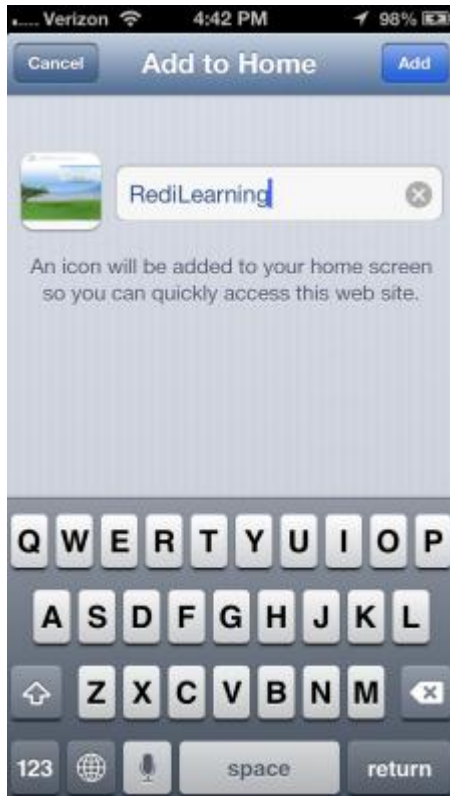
Verizon 4:42 PM 98%

Cancel Add to Home Add

RediLearning

An icon will be added to your home screen so you can quickly access this web site.

Q W E R T Y U I O P
A S D F G H J K L
Z X C V B N M
123 space return